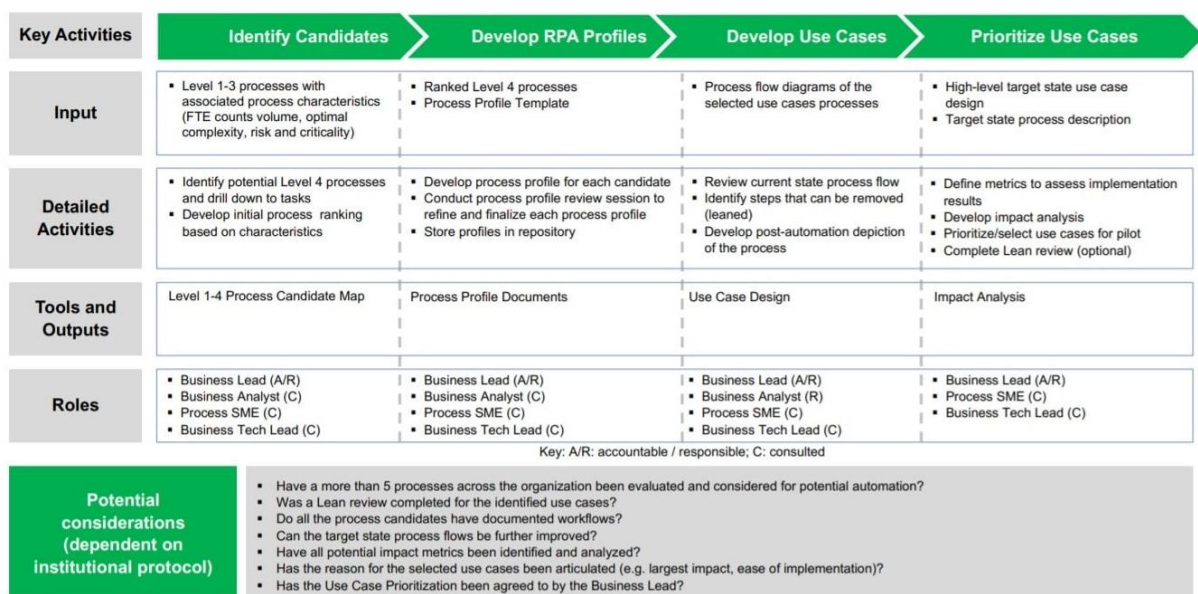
| Key Activities | Identify Candidates | Develop RPA Profiles | Develop Use Cases | Prioritize Use Cases |
|---|---|---|---|---|
| Input | ▪ Level 1-3 processes with associated process characteristics (FTE counts volume, optimal complexity, risk and criticality) | ▪ Ranked Level 4 processes ▪ Process Profile Template | ▪ Process flow diagrams of the selected use cases processes | ▪ High-level target state use case design ▪ Target state process description |
| Detailed Activities | ▪ Identify potential Level 4 processes and drill down to tasks ▪ Develop initial process ranking based on characteristics | ▪ Develop process profile for each candidate ▪ Conduct process profile review session to refine and finalize each process profile ▪ Store profiles in repository | ▪ Review current state process flow ▪ Identify steps that can be removed (leaned) ▪ Develop post-automation depiction of the process | ▪ Define metrics to assess implementation results ▪ Develop impact analysis ▪ Prioritize/select use cases for pilot ▪ Complete Lean review (optional) |
| Tools and Outputs | Level 1-4 Process Candidate Map | Process Profile Documents | Use Case Design | Impact Analysis |
| Roles | ▪ Business Lead (A/R) ▪ Business Analyst (C) ▪ Process SME (C) ▪ Business Tech Lead (C) | ▪ Business Lead (A/R) ▪ Business Analyst (C) ▪ Process SME (C) ▪ Business Tech Lead (C) | ▪ Business Lead (A/R) ▪ Business Analyst (R) ▪ Process SME (C) ▪ Business Tech Lead (C) | ▪ Business Lead (A/R) ▪ Process SME (C) ▪ Business Tech Lead (C) |

Key: A/R: accountable / responsible; C: consulted

Potential considerations (dependent on institutional protocol)

▪ Have a more than 5 processes across the organization been evaluated and considered for potential automation?
▪ Was a Lean review completed for the identified use cases?
▪ Do all the process candidates have documented workflows?
▪ Can the target state process flows be further improved?
▪ Have all potential impact metrics been identified and analyzed?
▪ Has the reason for the selected use cases been articulated (e.g. largest impact, ease of implementation)?
▪ Has the Use Case Prioritization been agreed to by the Business Lead?